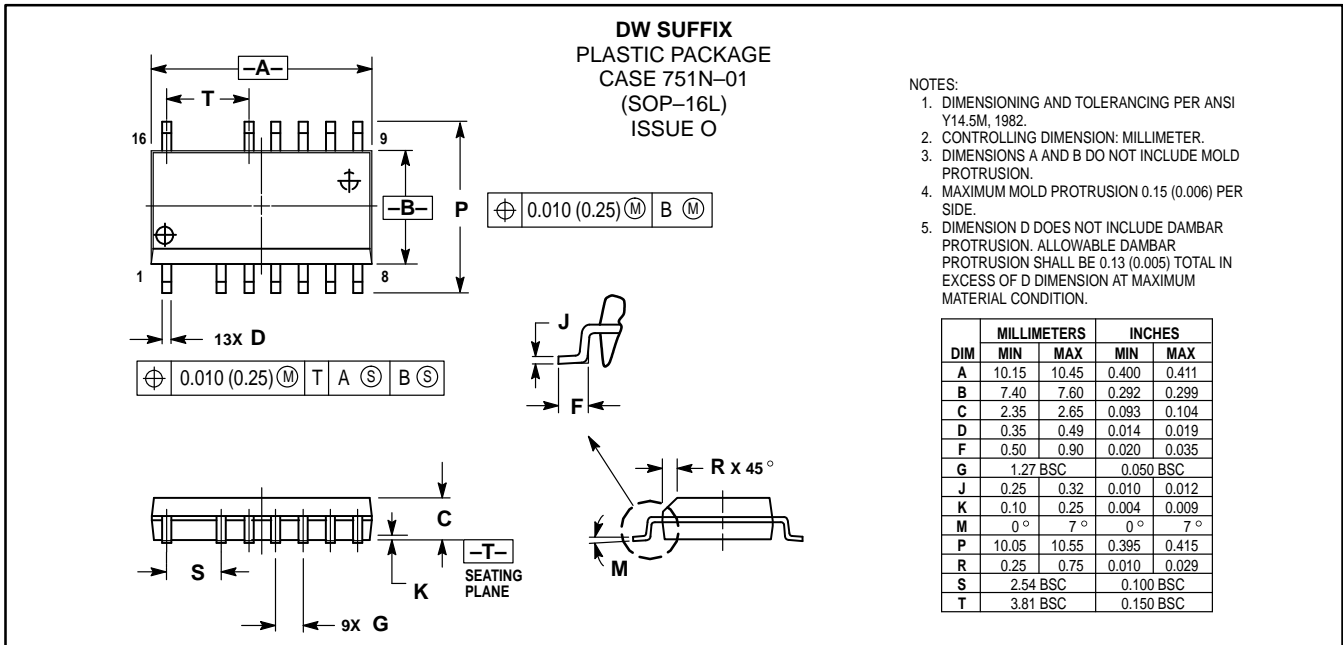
DW SUFFIX
PLASTIC PACKAGE
CASE 751N–01
(SOP–16L)
ISSUE O

–A–
T
16
9
1
8
–B–
P
$\oplus$ 0.010 (0.25) Ⓜ B Ⓜ
13X D
$\oplus$ 0.010 (0.25) Ⓜ T A Ⓢ B Ⓢ
J
F
R X 45°
M
C
K
–T–
SEATING PLANE
S
9X G

NOTES:
1. DIMENSIONING AND TOLERANCING PER ANSI Y14.5M, 1982.
2. CONTROLLING DIMENSION: MILLIMETER.
3. DIMENSIONS A AND B DO NOT INCLUDE MOLD PROTRUSION.
4. MAXIMUM MOLD PROTRUSION 0.15 (0.006) PER SIDE.
5. DIMENSION D DOES NOT INCLUDE DAMBAR PROTRUSION. ALLOWABLE DAMBAR PROTRUSION SHALL BE 0.13 (0.005) TOTAL IN EXCESS OF D DIMENSION AT MAXIMUM MATERIAL CONDITION.

| DIM | MILLIMETERS MIN | MILLIMETERS MAX | INCHES MIN | INCHES MAX |
|---|---|---|---|---|
| A | 10.15 | 10.45 | 0.400 | 0.411 |
| B | 7.40 | 7.60 | 0.292 | 0.299 |
| C | 2.35 | 2.65 | 0.093 | 0.104 |
| D | 0.35 | 0.49 | 0.014 | 0.019 |
| F | 0.50 | 0.90 | 0.020 | 0.035 |
| G | 1.27 BSC | | 0.050 BSC | |
| J | 0.25 | 0.32 | 0.010 | 0.012 |
| K | 0.10 | 0.25 | 0.004 | 0.009 |
| M | 0° | 7° | 0° | 7° |
| P | 10.05 | 10.55 | 0.395 | 0.415 |
| R | 0.25 | 0.75 | 0.010 | 0.029 |
| S | 2.54 BSC | | 0.100 BSC | |
| T | 3.81 BSC | | 0.150 BSC | |